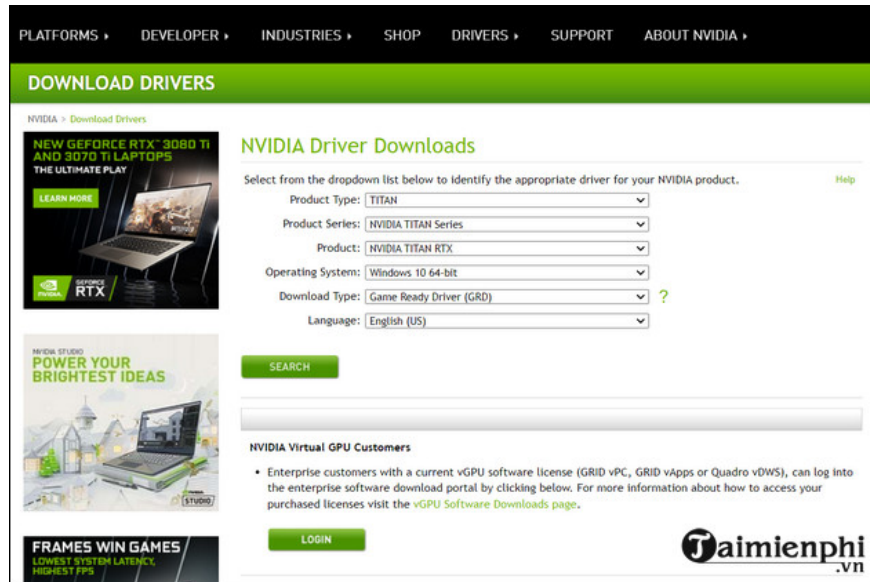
PLATFORMS ▸ DEVELOPER ▸ INDUSTRIES ▸ SHOP DRIVERS ▸ SUPPORT ABOUT NVIDIA ▸

DOWNLOAD DRIVERS

NVIDIA > Download Drivers

NEW GEFORCE RTX™ 3080 Ti AND 3070 Ti LAPTOPS
THE ULTIMATE PLAY
LEARN MORE
NVIDIA GEFORCE RTX

NVIDIA Driver Downloads

Select from the dropdown list below to identify the appropriate driver for your NVIDIA product.

Help

Product Type: TITAN
Product Series: NVIDIA TITAN Series
Product: NVIDIA TITAN RTX
Operating System: Windows 10 64-bit
Download Type: Game Ready Driver (GRD) ?
Language: English (US)

SEARCH

NVIDIA STUDIO
POWER YOUR BRIGHTEST IDEAS
STUDIO

NVIDIA Virtual GPU Customers

• Enterprise customers with a current vGPU software license (GRID vPC, GRID vApps or Quadro vDWS), can log into the enterprise software download portal by clicking below. For more information about how to access your purchased licenses visit the vGPU Software Downloads page.

LOGIN

FRAMES WIN GAMES
LOWEST SYSTEM LATENCY, HIGHEST FPS

Taimienphi .vn